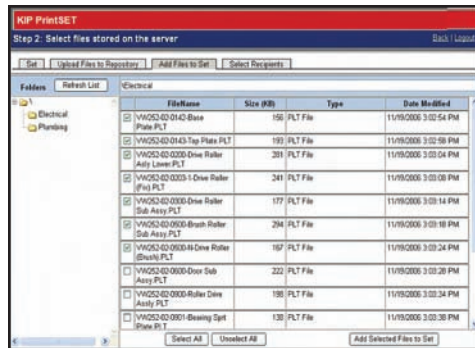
KIP PrintSET

Step 2: Select files stored on the server

Back | Logout

Set | Upload Files to Repository | Add Files to Set | Select Recipients

Folders | Refresh List | \Electrical

\
Electrical
Plumbing

| | FileName | Size (KB) | Type | Date Modified |
|---|---|---|---|---|
| ☑ | VW252-02-0142-Base Plate.PLT | 156 | PLT File | 11/19/2006 3:02:54 PM |
| ☑ | VW252-02-0143-Top Plate.PLT | 193 | PLT File | 11/19/2006 3:02:58 PM |
| ☑ | VW252-02-0200-Drive Roller Asly Lower.PLT | 201 | PLT File | 11/19/2006 3:03:04 PM |
| ☑ | VW252-02-0203-1-Drive Roller (Fix).PLT | 241 | PLT File | 11/19/2006 3:03:08 PM |
| ☑ | VW252-02-0300-Drive Roller Sub Assy.PLT | 177 | PLT File | 11/19/2006 3:03:14 PM |
| ☑ | VW252-02-0500-Brush Roller Sub Assy.PLT | 294 | PLT File | 11/19/2006 3:03:18 PM |
| ☑ | VW252-02-0500-N-Drive Roller (Brush).PLT | 167 | PLT File | 11/19/2006 3:03:24 PM |
| ☐ | VW252-02-0600-Door Sub Assy.PLT | 222 | PLT File | 11/19/2006 3:03:28 PM |
| ☐ | VW252-02-0800-Roller Drive Assly PLT | 198 | PLT File | 11/19/2006 3:03:34 PM |
| ☐ | VW252-02-0801-Bearing Sprt Plate PLT | 138 | PLT File | 11/19/2006 3:03:38 PM |

Select All | Unselect All | Add Selected Files to Set